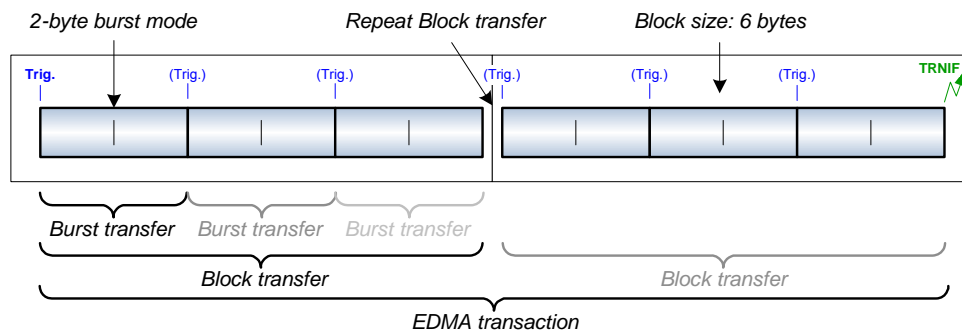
2-byte burst mode

Repeat Block transfer

Block size: 6 bytes

Trig.

(Trig.)

(Trig.)

(Trig.)

(Trig.)

(Trig.)

TRNIF

Burst transfer

Burst transfer

Burst transfer

Block transfer

Block transfer

EDMA transaction